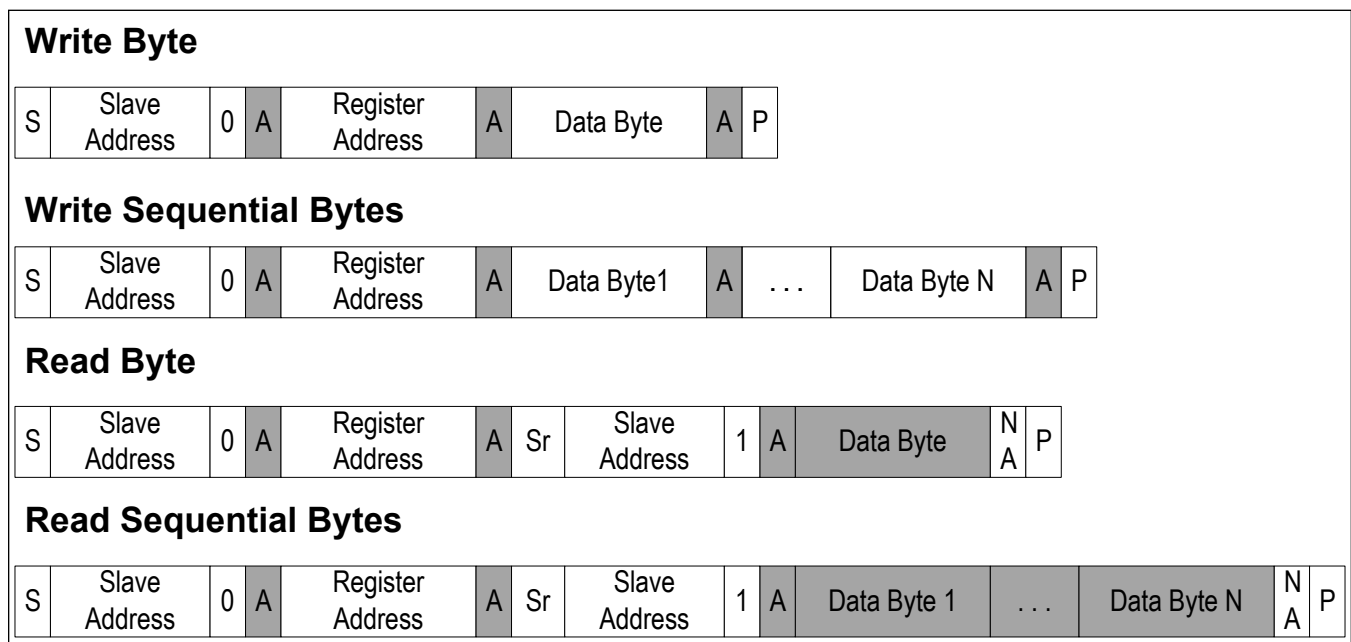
**Write Byte**

| S | Slave Address | 0 | A | Register Address | A | Data Byte | A | P |
|---|---|---|---|---|---|---|---|---|

**Write Sequential Bytes**

| S | Slave Address | 0 | A | Register Address | A | Data Byte1 | A | . . . | Data Byte N | A | P |
|---|---|---|---|---|---|---|---|---|---|---|---|

**Read Byte**

| S | Slave Address | 0 | A | Register Address | A | Sr | Slave Address | 1 | A | Data Byte | NA | P |
|---|---|---|---|---|---|---|---|---|---|---|---|---|

**Read Sequential Bytes**

| S | Slave Address | 0 | A | Register Address | A | Sr | Slave Address | 1 | A | Data Byte 1 | . . . | Data Byte N | NA | P |
|---|---|---|---|---|---|---|---|---|---|---|---|---|---|---|